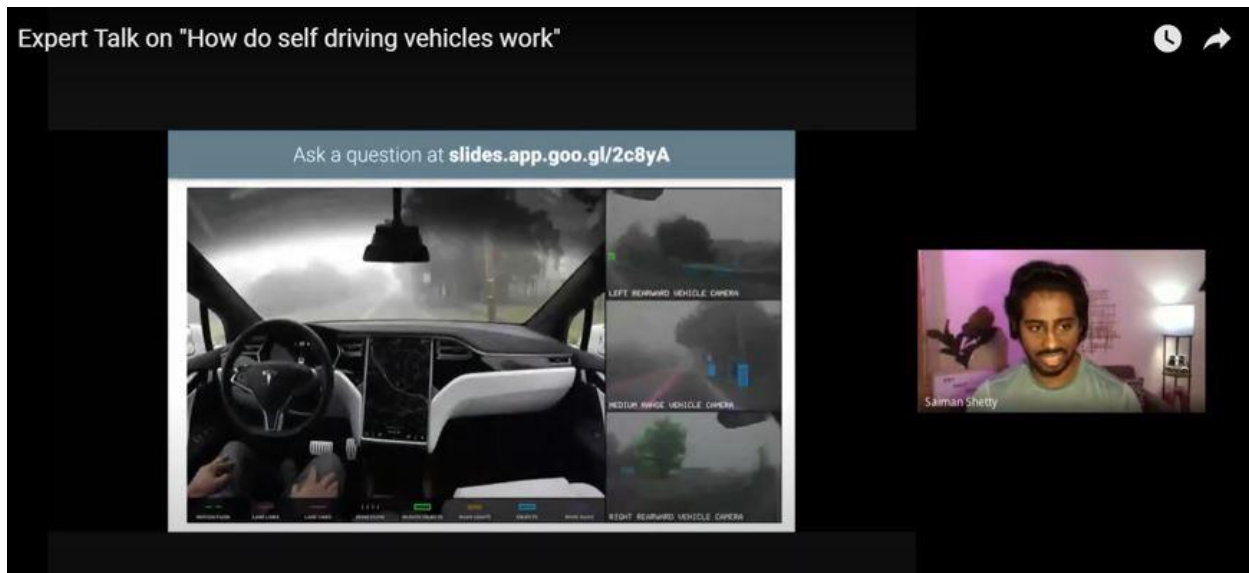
Expert Talk on "How do self driving vehicles work"

Ask a question at **slides.app.goo.gl/2c8yA**

LEFT REARWARD VEHICLE CAMERA

MEDIUM RANGE VEHICLE CAMERA

RIGHT REARWARD VEHICLE CAMERA

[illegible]

Saiman Shetty